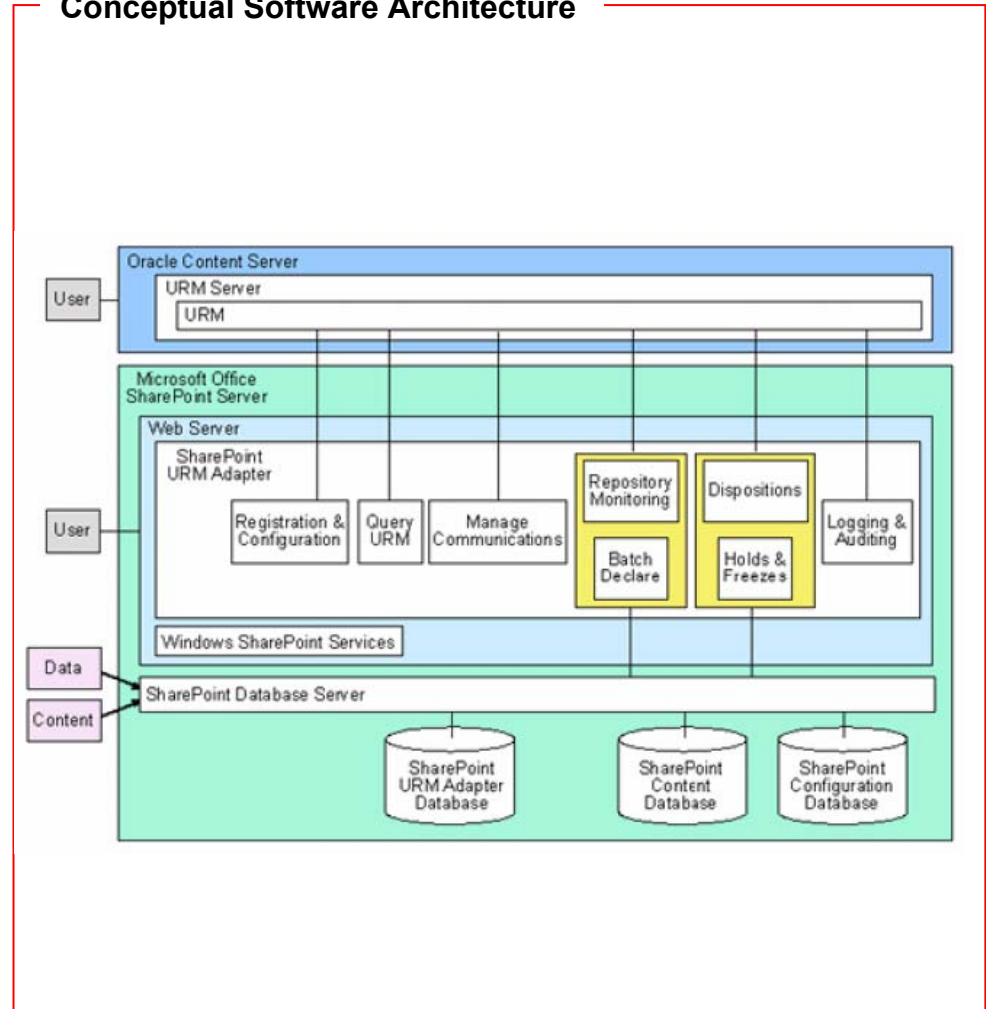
Conceptual Software Architecture

Oracle Content Server

User

URM Server

URM

Microsoft Office SharePoint Server

Web Server

SharePoint URM Adapter

User

Registration & Configuration

Query URM

Manage Communications

Repository Monitoring

Batch Declare

Dispositions

Holds & Freezes

Logging & Auditing

Windows SharePoint Services

Data

Content

SharePoint Database Server

SharePoint URM Adapter Database

SharePoint Content Database

SharePoint Configuration Database